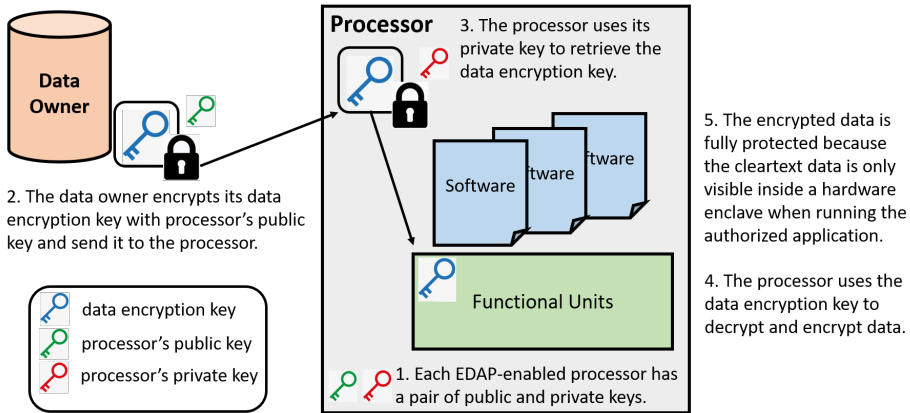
Data Owner

2. The data owner encrypts its data encryption key with processor's public key and send it to the processor.

data encryption key
processor's public key
processor's private key

Processor

3. The processor uses its private key to retrieve the data encryption key.

Software
ftware
ftware

Functional Units

1. Each EDAP-enabled processor has a pair of public and private keys.

5. The encrypted data is fully protected because the cleartext data is only visible inside a hardware enclave when running the authorized application.

4. The processor uses the data encryption key to decrypt and encrypt data.